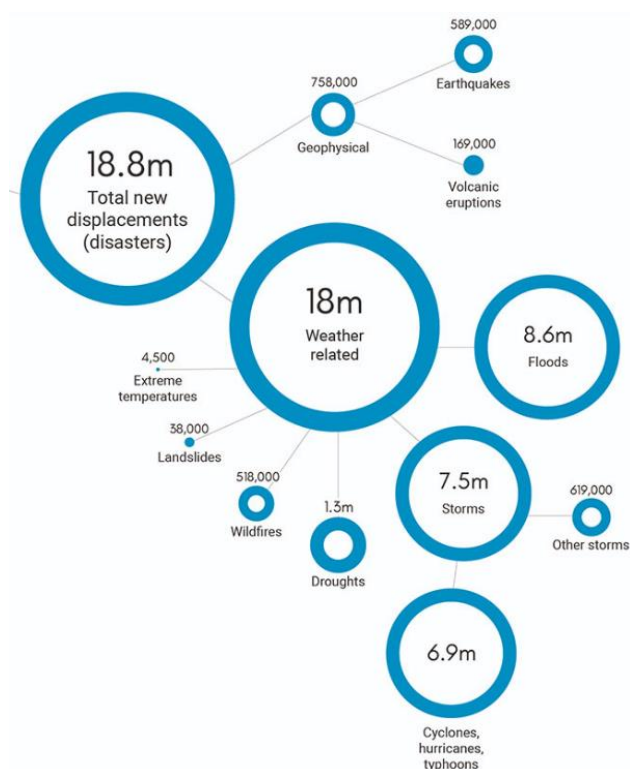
589,000
Earthquakes

758,000
Geophysical

169,000
Volcanic eruptions

18.8m
Total new displacements (disasters)

18m
Weather related

8.6m
Floods

4,500
Extreme temperatures

38,000
Landslides

518,000
Wildfires

1.3m
Droughts

7.5m
Storms

619,000
Other storms

6.9m
Cyclones, hurricanes, typhoons